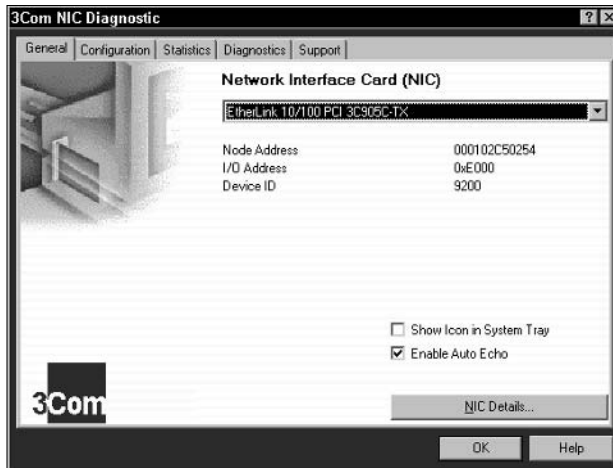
3Com NIC Diagnostic

?

General | Configuration | Statistics | Diagnostics | Support

Network Interface Card (NIC)

EtherLink 10/100 PCI 3C905C-TX

| | |
|---|---|
| Node Address | 000102C50254 |
| I/O Address | 0xE000 |
| Device ID | 9200 |

Show Icon in System Tray

Enable Auto Echo

3Com

NIC Details...

OK

Help